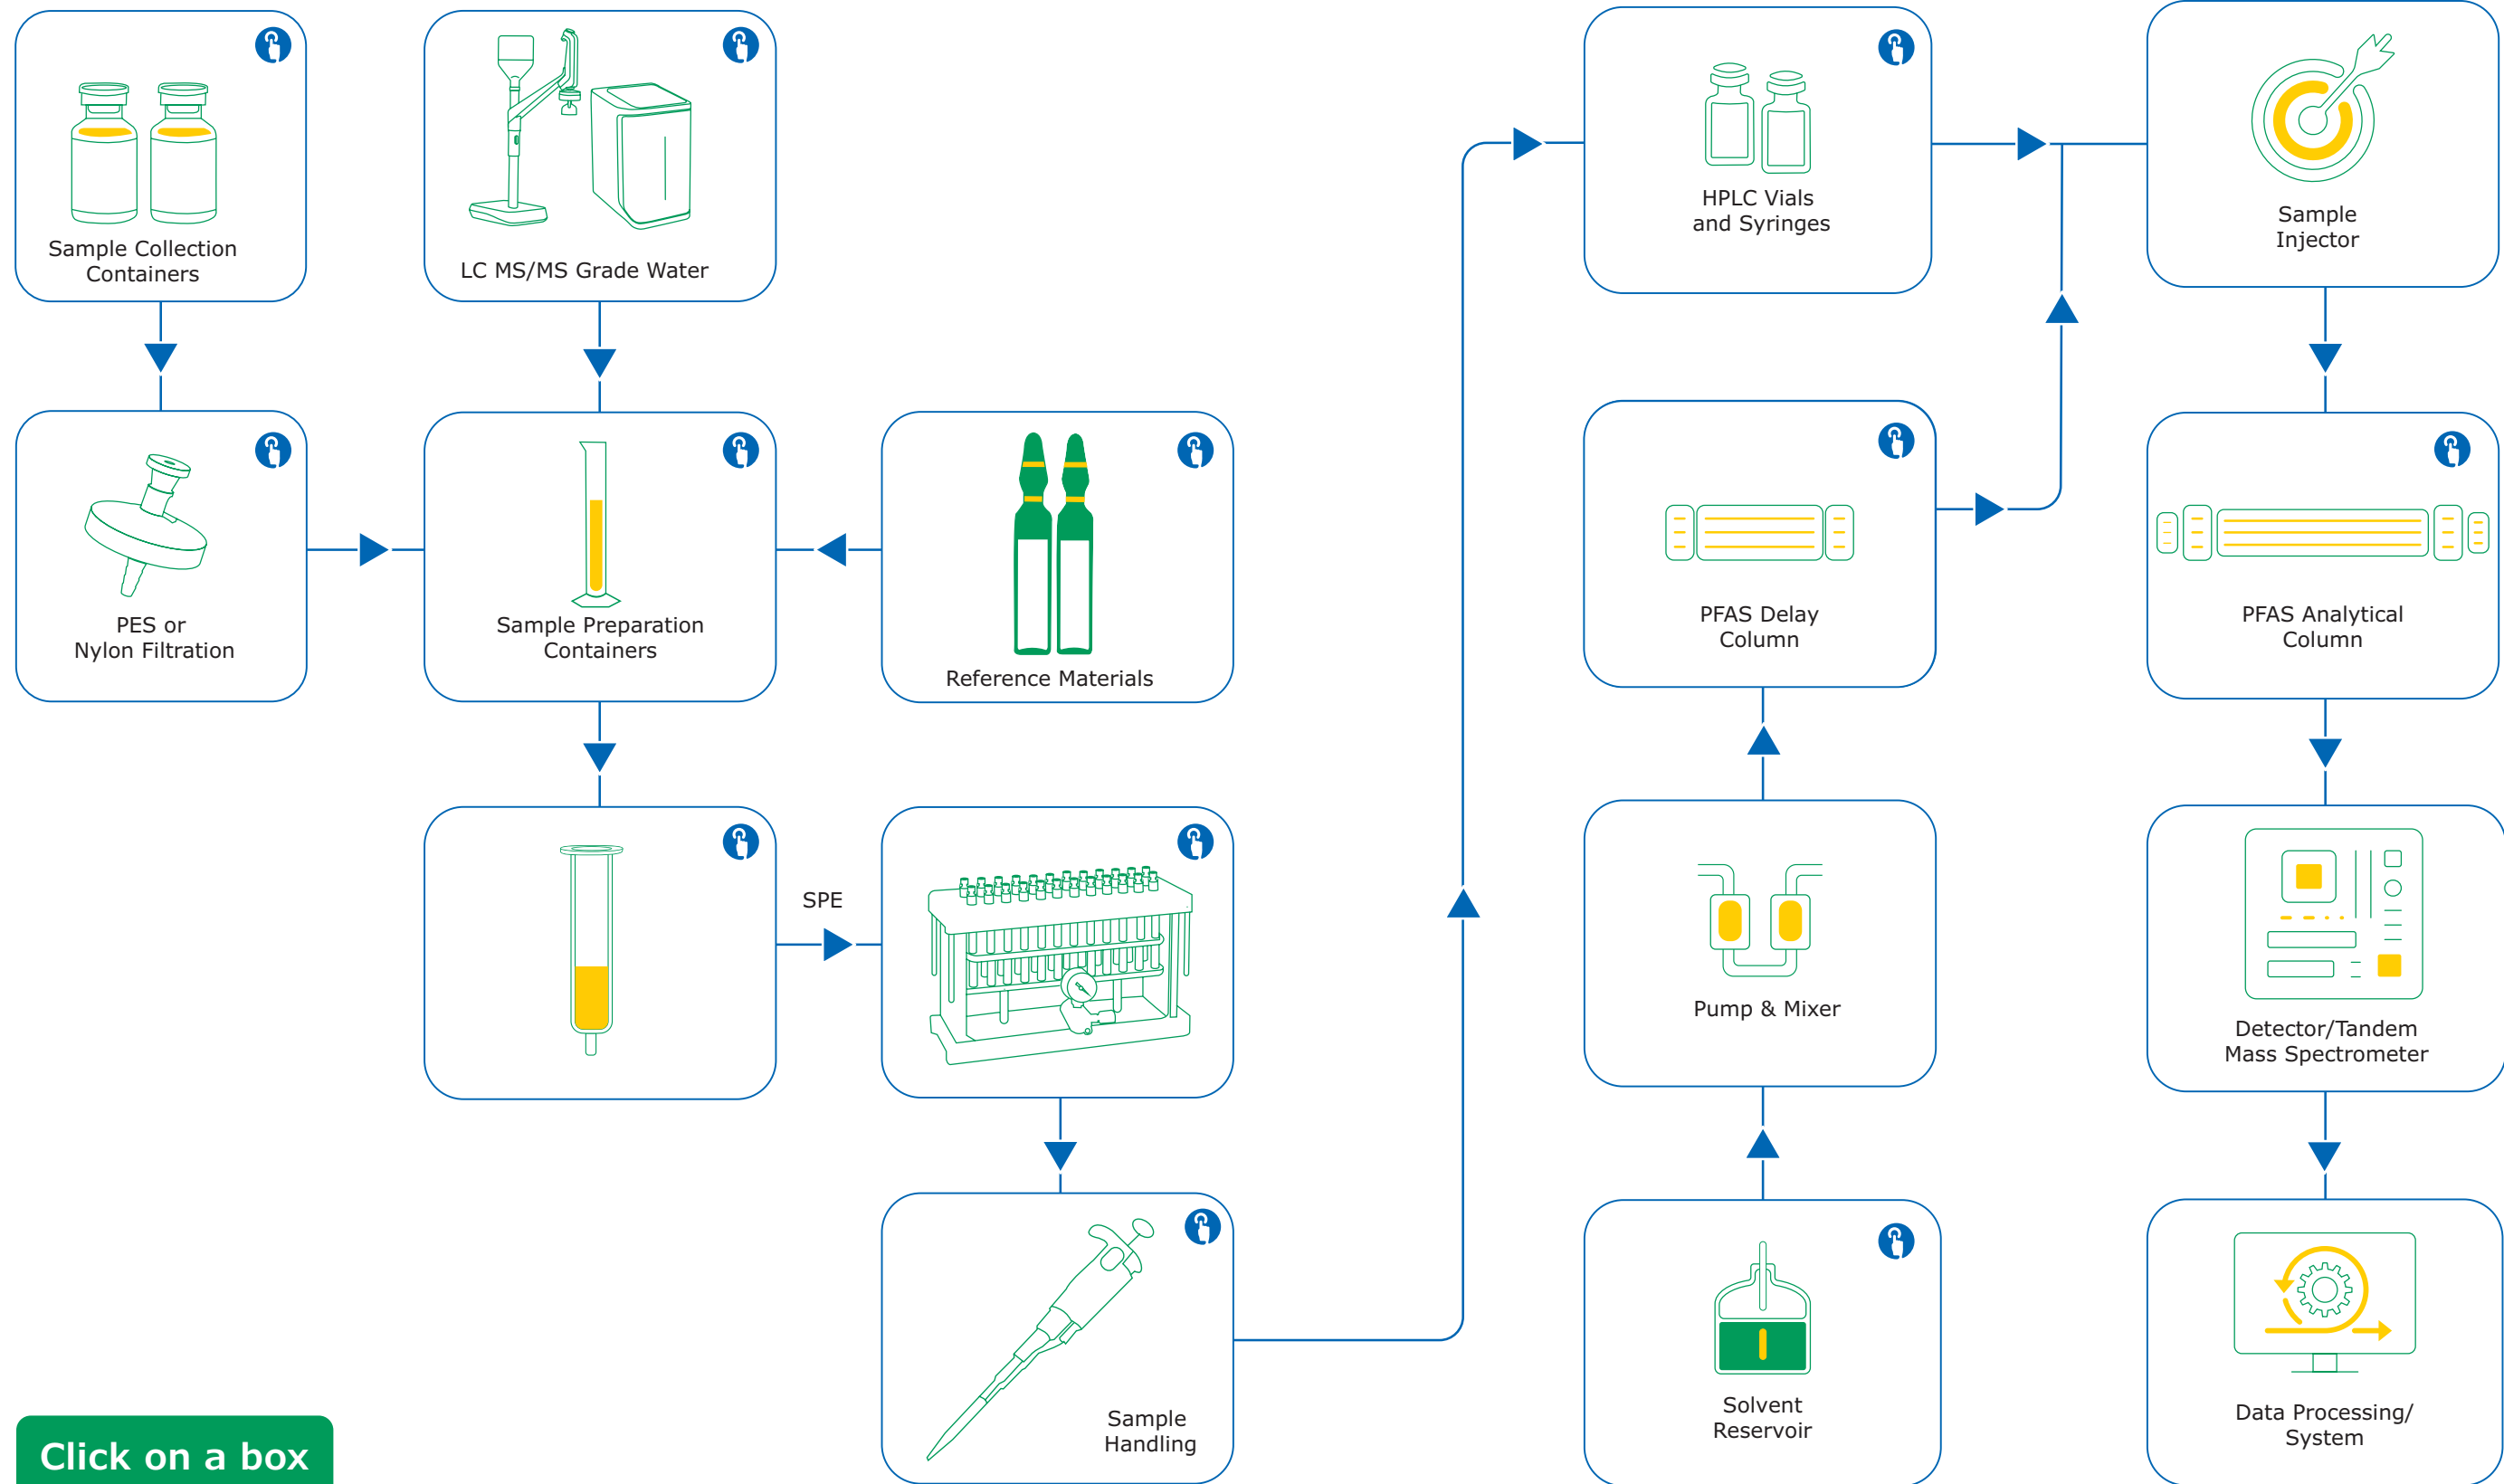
Sample Collection Containers

LC MS/MS Grade Water

PES or Nylon Filtration

Sample Preparation Containers

Reference Materials

SPE

Sample Handling

HPLC Vials and Syringes

Sample Injector

PFAS Delay Column

PFAS Analytical Column

Pump & Mixer

Detector/Tandem Mass Spectrometer

Solvent Reservoir

Data Processing/ System

Click on a box